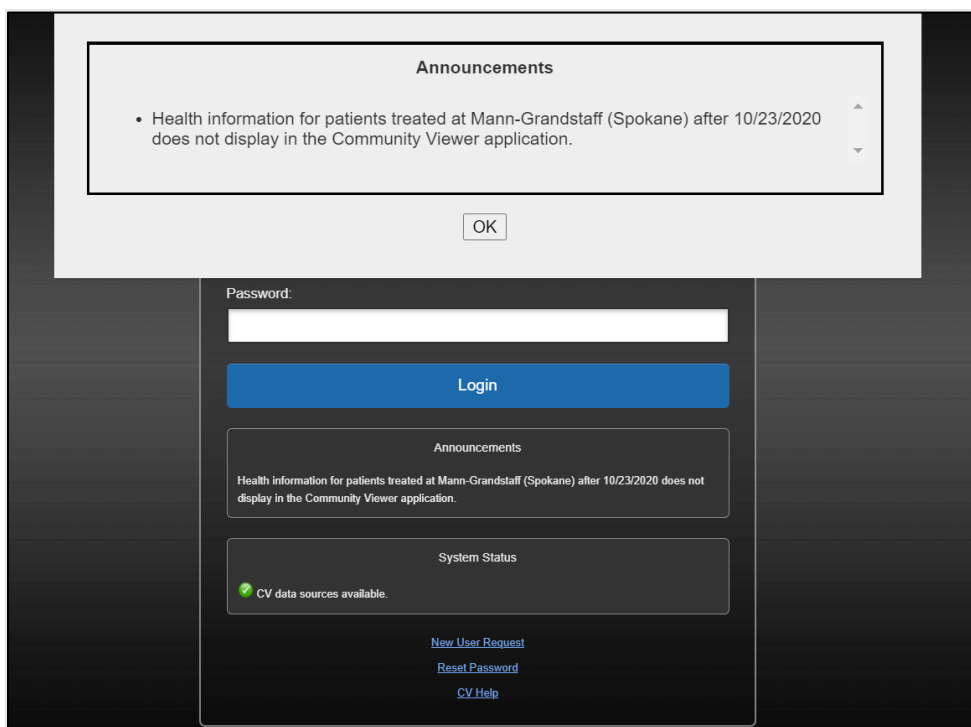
Announcements

• Health information for patients treated at Mann-Grandstaff (Spokane) after 10/23/2020 does not display in the Community Viewer application.

OK

Password:

Login

Announcements

Health information for patients treated at Mann-Grandstaff (Spokane) after 10/23/2020 does not display in the Community Viewer application.

System Status

CV data sources available.

New User Request

Reset Password

CV Help